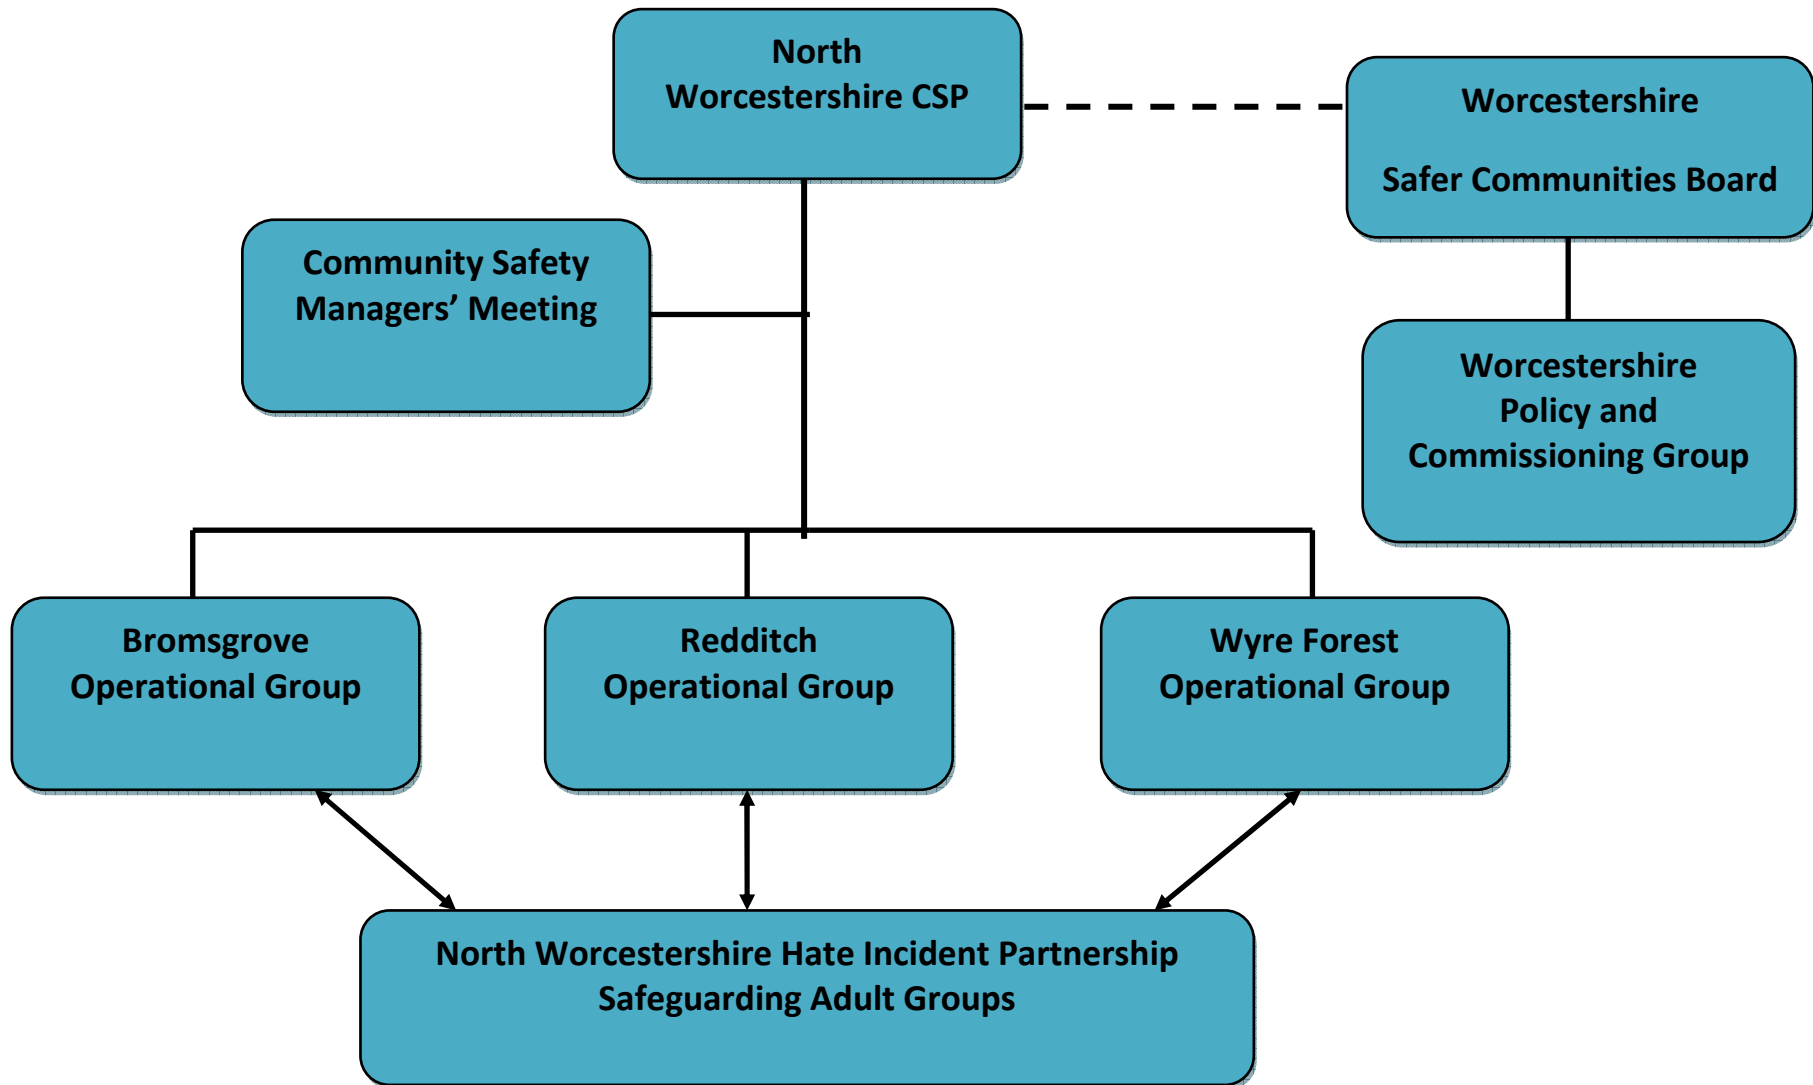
North Worcestershire CSP

Worcestershire

Safer Communities Board

Community Safety Managers’ Meeting

Worcestershire Policy and Commissioning Group

Bromsgrove Operational Group

Redditch Operational Group

Wyre Forest Operational Group

North Worcestershire Hate Incident Partnership Safeguarding Adult Groups